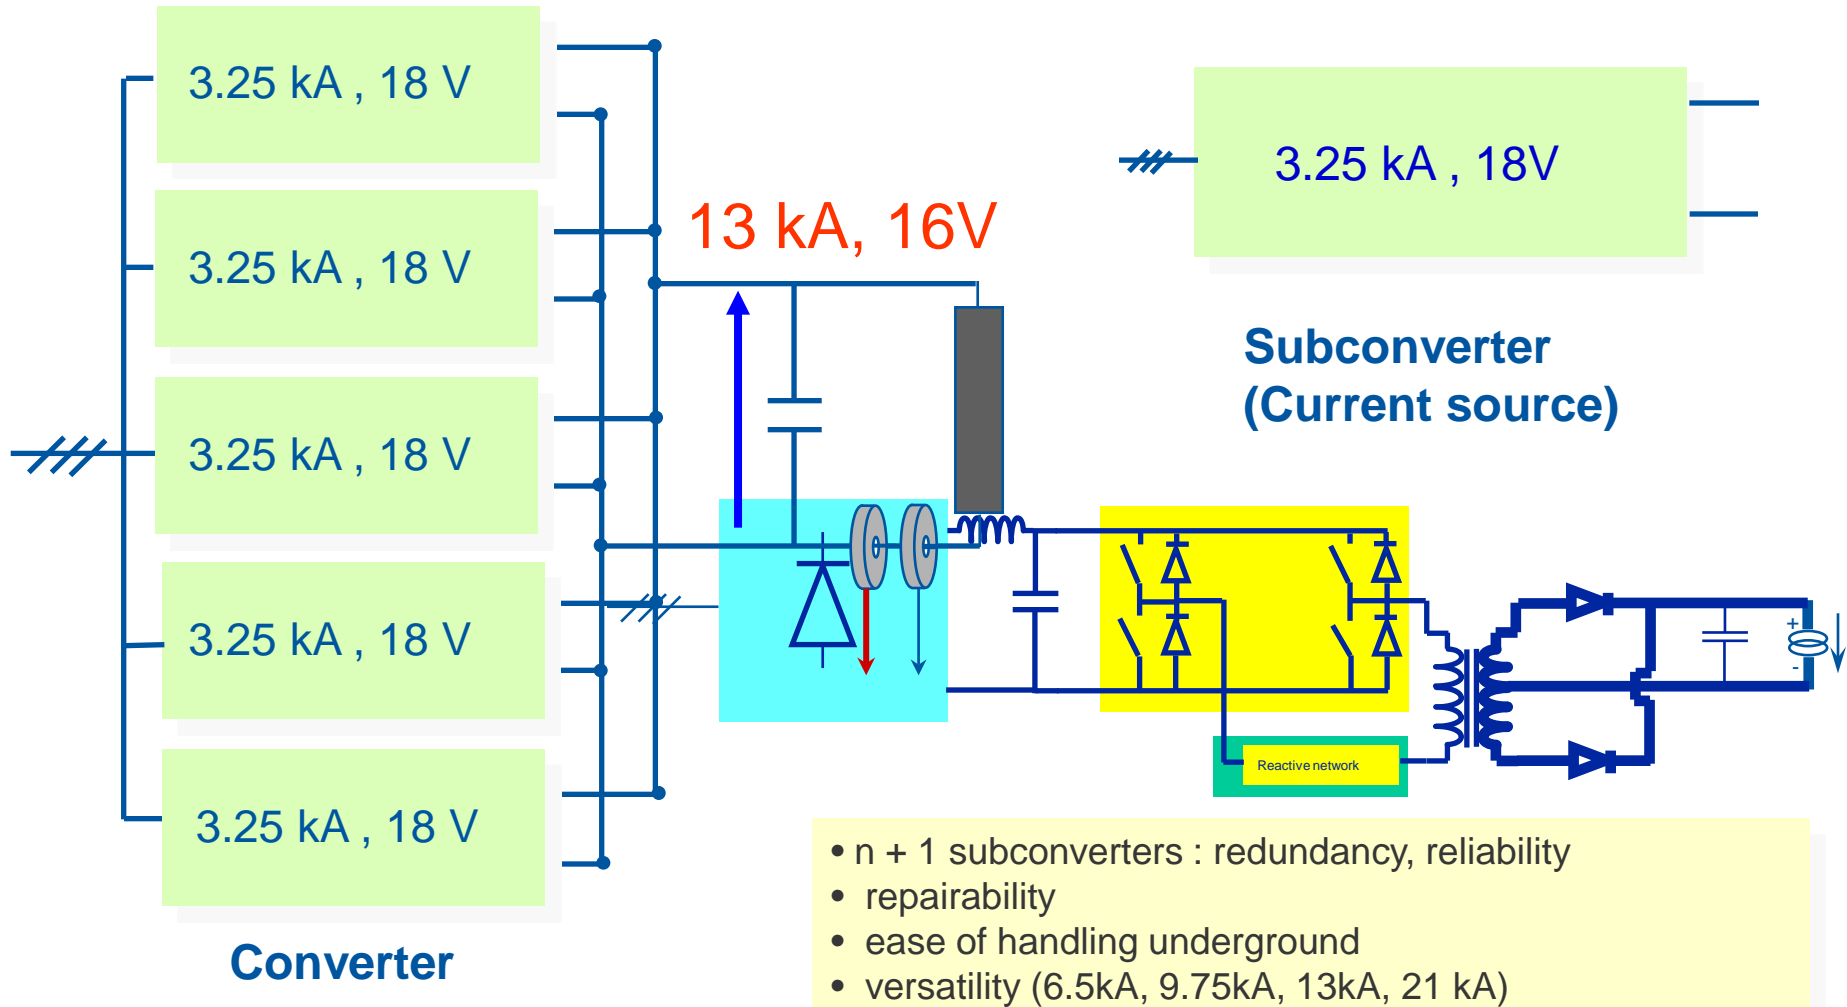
3.25 kA , 18 V

3.25 kA , 18 V

3.25 kA , 18 V

3.25 kA , 18 V

3.25 kA , 18 V

Converter

13 kA, 16V

3.25 kA , 18V

Subconverter (Current source)

Reactive network

+

-

• n + 1 subconverters : redundancy, reliability
• repairability
• ease of handling underground
• versatility (6.5kA, 9.75kA, 13kA, 21 kA)